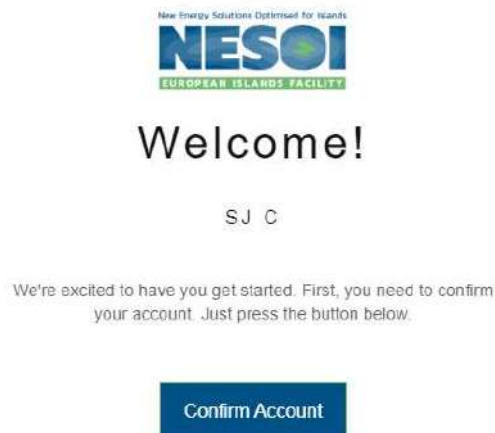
New Energy Solutions Optimised for Islands
NESOI
EUROPEAN ISLANDS FACILITY

Welcome!

SJ C

We're excited to have you get started. First, you need to confirm your account. Just press the button below.

Confirm Account